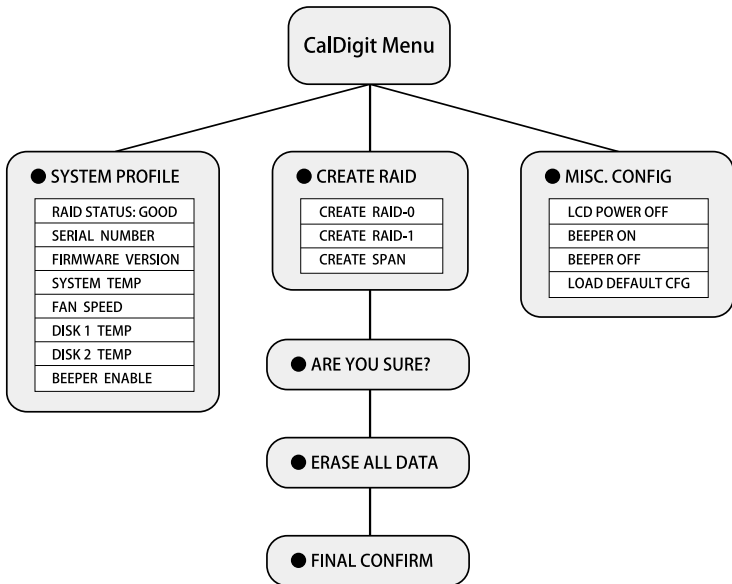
CalDigit Menu

● SYSTEM PROFILE

RAID STATUS: GOOD
SERIAL NUMBER
FIRMWARE VERSION
SYSTEM TEMP
FAN SPEED
DISK 1 TEMP
DISK 2 TEMP
BEEPER ENABLE

● CREATE RAID

CREATE RAID-0
CREATE RAID-1
CREATE SPAN

● MISC. CONFIG

LCD POWER OFF
BEEPER ON
BEEPER OFF
LOAD DEFAULT CFG

● ARE YOU SURE?

● ERASE ALL DATA

● FINAL CONFIRM